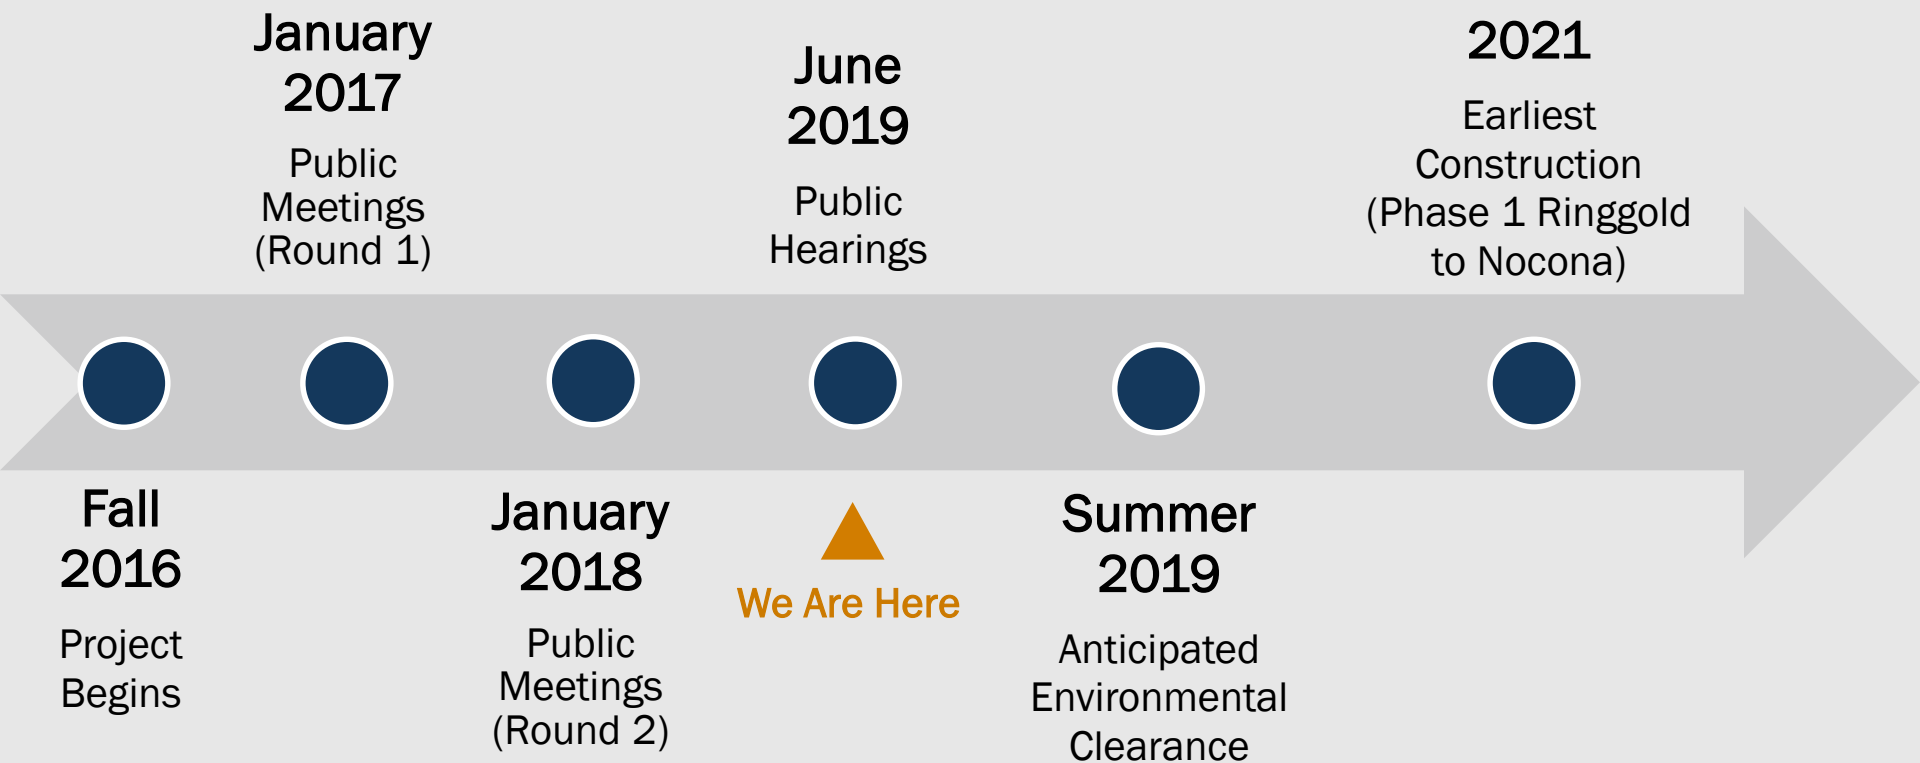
Fall 2016

Project Begins

January 2017

Public Meetings (Round 1)

January 2018

Public Meetings (Round 2)

June 2019

Public Hearings

We Are Here

Summer 2019

Anticipated Environmental Clearance

2021

Earliest Construction (Phase 1 Ringgold to Nocona)